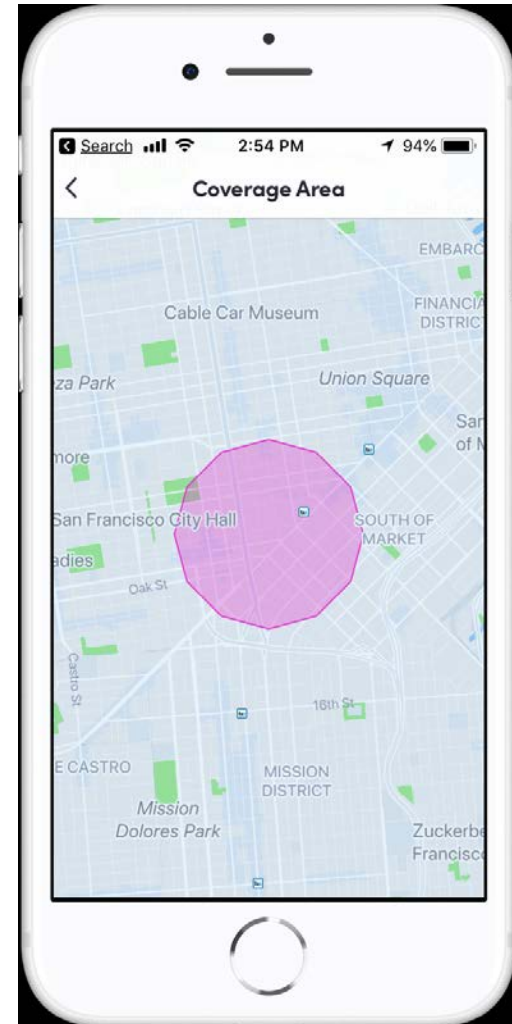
Search 2:54 PM 94%

Coverage Area

EMBARC
FINANCIA DISTRICT
Cable Car Museum
za Park
Union Square
San
of M
more
San Francisco City Hall
SOUTH OF MARKET
adies
Oak St
Castro St
16th St
E CASTRO
MISSION DISTRICT
Mission Dolores Park
Zuckerbe Francisc